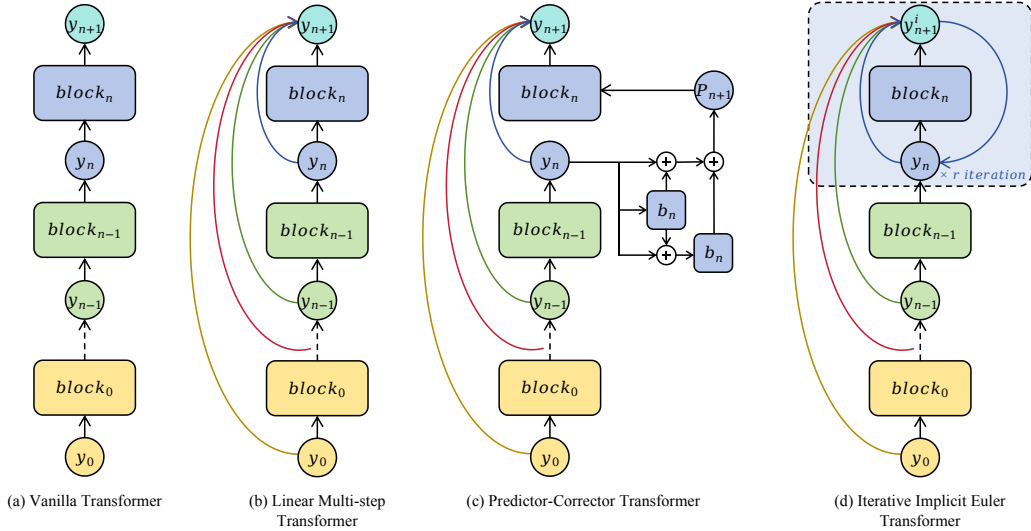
$y_{n+1}$

$block_n$

$y_n$

$block_{n-1}$

$y_{n-1}$

$block_0$

$y_0$

(a) Vanilla Transformer

$y_{n+1}$

$block_n$

$y_n$

$block_{n-1}$

$y_{n-1}$

$block_0$

$y_0$

(b) Linear Multi-step Transformer

$y_{n+1}$

$block_n$

$P_{n+1}$

$y_n$

$b_n$

$b_n$

$block_{n-1}$

$y_{n-1}$

$block_0$

$y_0$

(c) Predictor-Corrector Transformer

$y^i_{n+1}$

$block_n$

$y_n$

$\times$ r iteration

$block_{n-1}$

$y_{n-1}$

$block_0$

$y_0$

(d) Iterative Implicit Euler Transformer